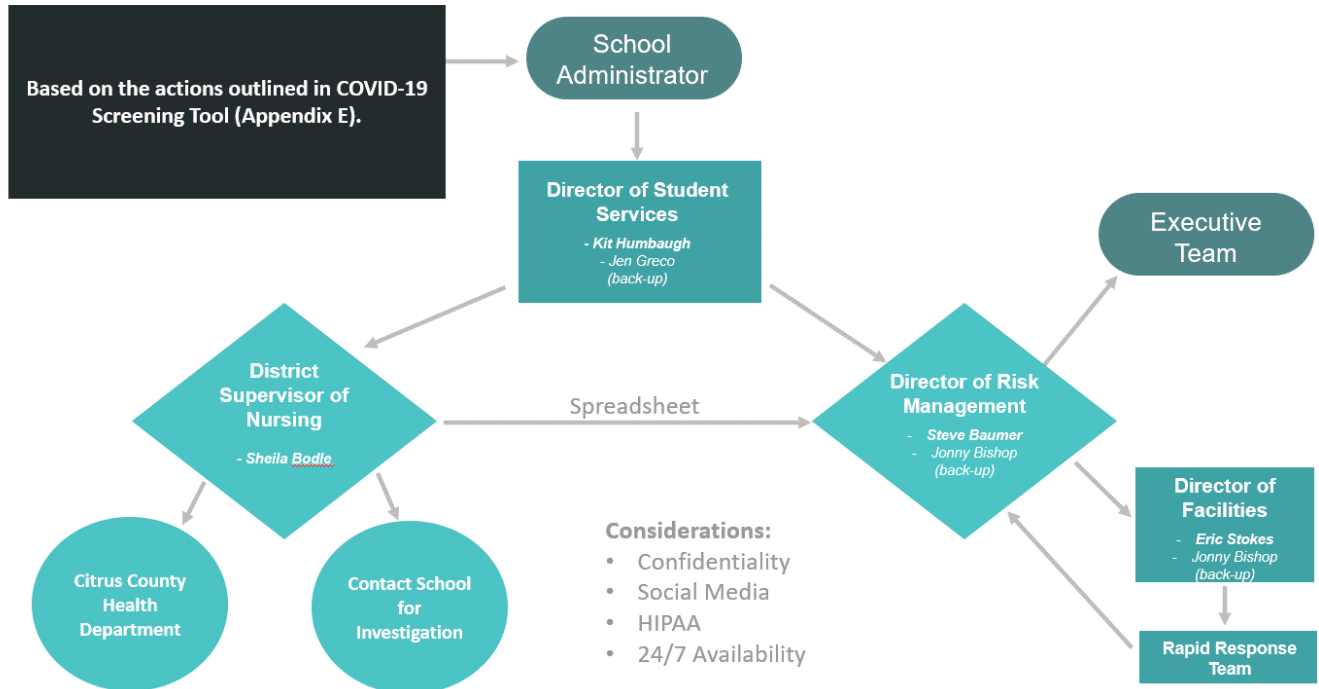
Based on the actions outlined in COVID-19 Screening Tool (Appendix E).

School Administrator

Director of Student Services

- Kit Humbaugh
- Jen Greco
(back-up)

Executive Team

District Supervisor of Nursing

- Sheila Bodle

Spreadsheet

Director of Risk Management

- Steve Baumer
- Jonny Bishop
(back-up)

Director of Facilities

- Eric Stokes
- Jonny Bishop
(back-up)

Citrus County Health Department

Contact School for Investigation

Considerations:
• Confidentiality
• Social Media
• HIPAA
• 24/7 Availability

Rapid Response Team